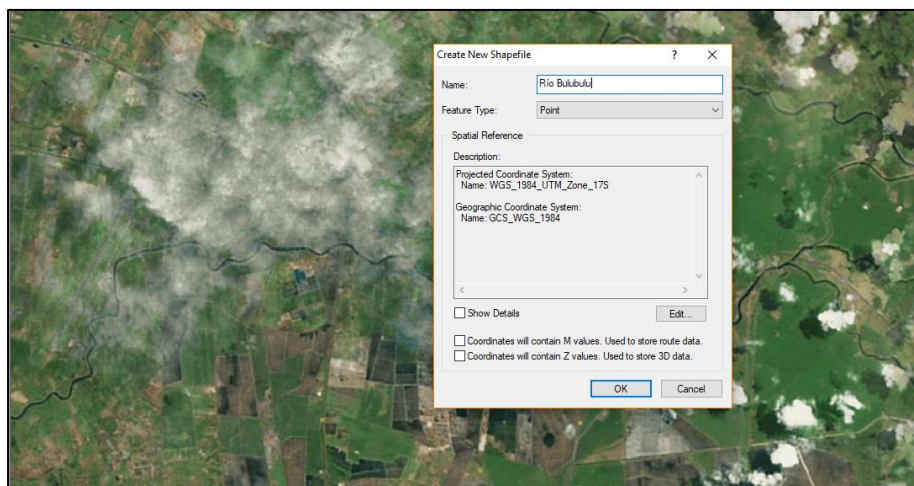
Create New Shapefile ? ×

Name: Río Bulubulu

Feature Type: Point

Spatial Reference

Description:

Projected Coordinate System:
Name: WGS_1984_UTM_Zone_17S

Geographic Coordinate System:
Name: GCS_WGS_1984

Show Details

Edit...

Coordinates will contain M values. Used to store route data.

Coordinates will contain Z values. Used to store 3D data.

OK Cancel